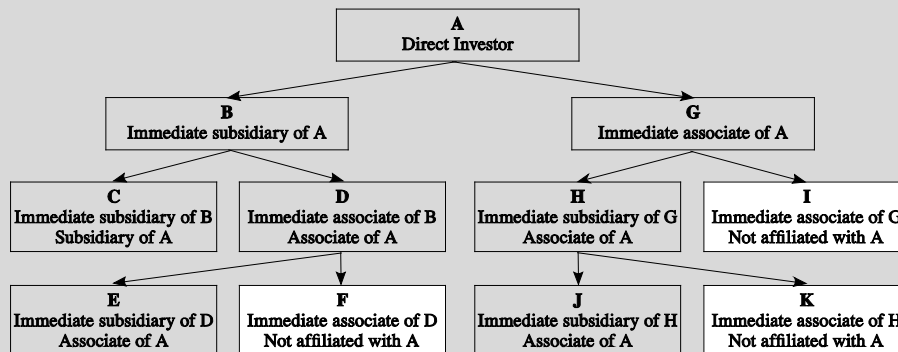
A
Direct Investor

B
Immediate subsidiary of A

G
Immediate associate of A

C
Immediate subsidiary of B
Subsidiary of A

D
Immediate associate of B
Associate of A

H
Immediate subsidiary of G
Associate of A

I
Immediate associate of G
Not affiliated with A

E
Immediate subsidiary of D
Associate of A

F
Immediate associate of D
Not affiliated with A

J
Immediate subsidiary of H
Associate of A

K
Immediate associate of H
Not affiliated with A